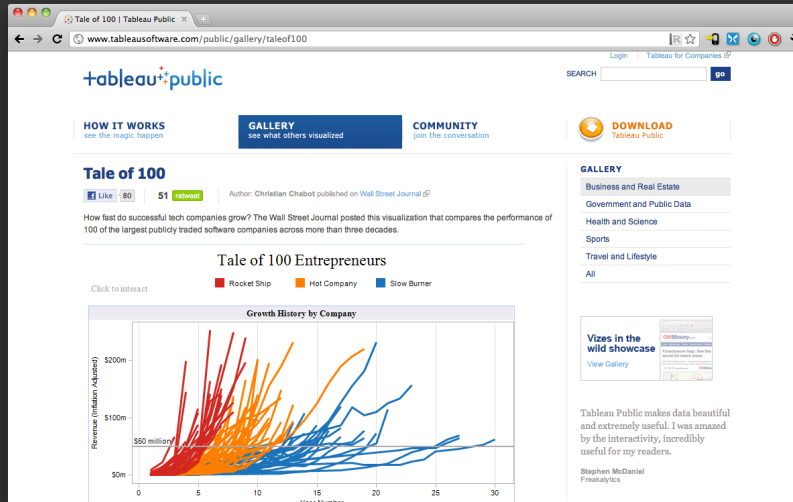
Tale of 100 | Tableau Public

www.tableausoftware.com/public/gallery/taleof100

Login Tableau for Companies

+ableau+public

SEARCH go

HOW IT WORKS
see the magic happen

GALLERY
see what others visualized

COMMUNITY
join the conversation

DOWNLOAD
Tableau Public

Tale of 100

Like 80 51 retweet

Author: Christian Chabot published on Wall Street Journal

How fast do successful tech companies grow? The Wall Street Journal posted this visualization that compares the performance of 100 of the largest publicly traded software companies across more than three decades.

Tale of 100 Entrepreneurs

Click to interact

Rocket Ship Hot Company Slow Burner

Growth History by Company

Revenue (Inflation Adjusted)

$200m
$100m
$50 million
$0m

0 5 10 15 20 25 30

Year Number

GALLERY

Business and Real Estate
Government and Public Data
Health and Science
Sports
Travel and Lifestyle
All

Vizes in the wild showcase
View Gallery

Tableau Public makes data beautiful and extremely useful. I was amazed by the interactivity, incredibly useful for my readers.

Stephen McDaniel
Freakalytics